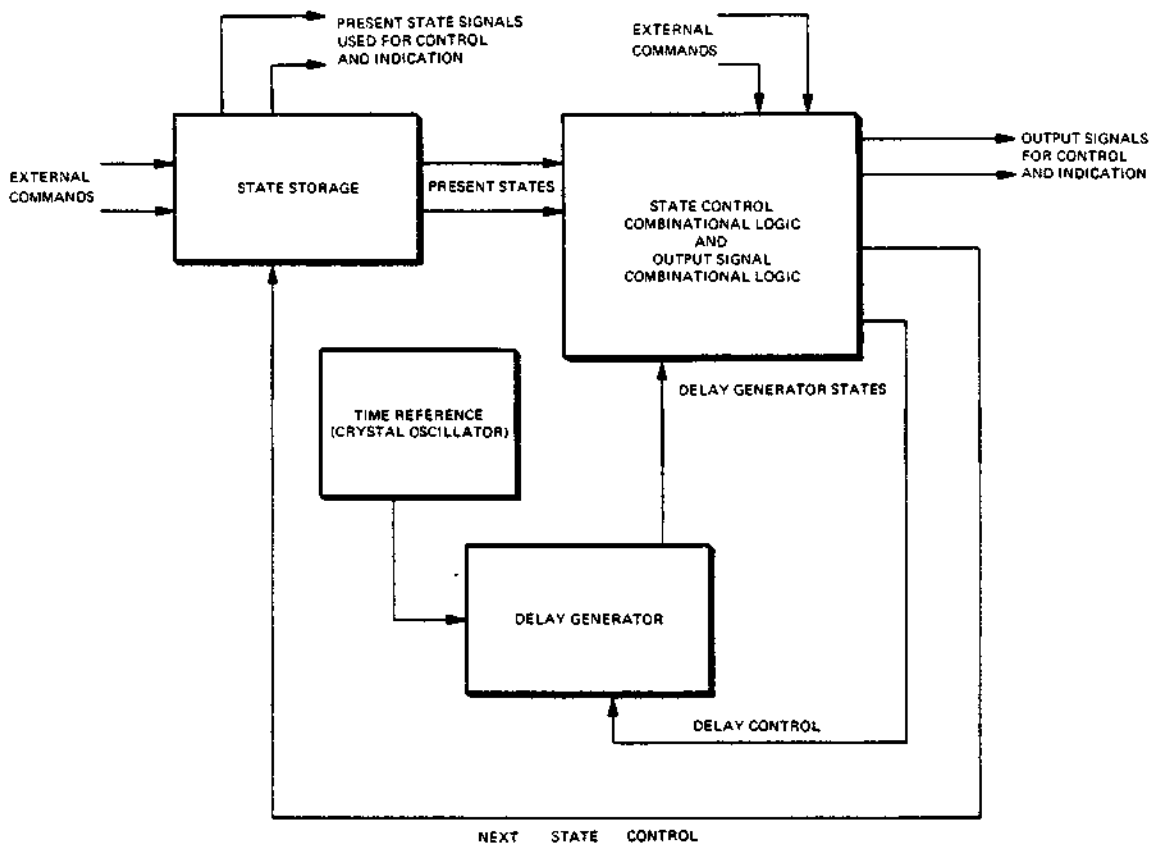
PRESENT STATE SIGNALS USED FOR CONTROL AND INDICATION

EXTERNAL COMMANDS

EXTERNAL COMMANDS

STATE STORAGE

PRESENT STATES

STATE CONTROL COMBINATIONAL LOGIC AND OUTPUT SIGNAL COMBINATIONAL LOGIC

OUTPUT SIGNALS FOR CONTROL AND INDICATION

TIME REFERENCE (CRYSTAL OSCILLATOR)

DELAY GENERATOR STATES

DELAY GENERATOR

DELAY CONTROL

NEXT STATE CONTROL